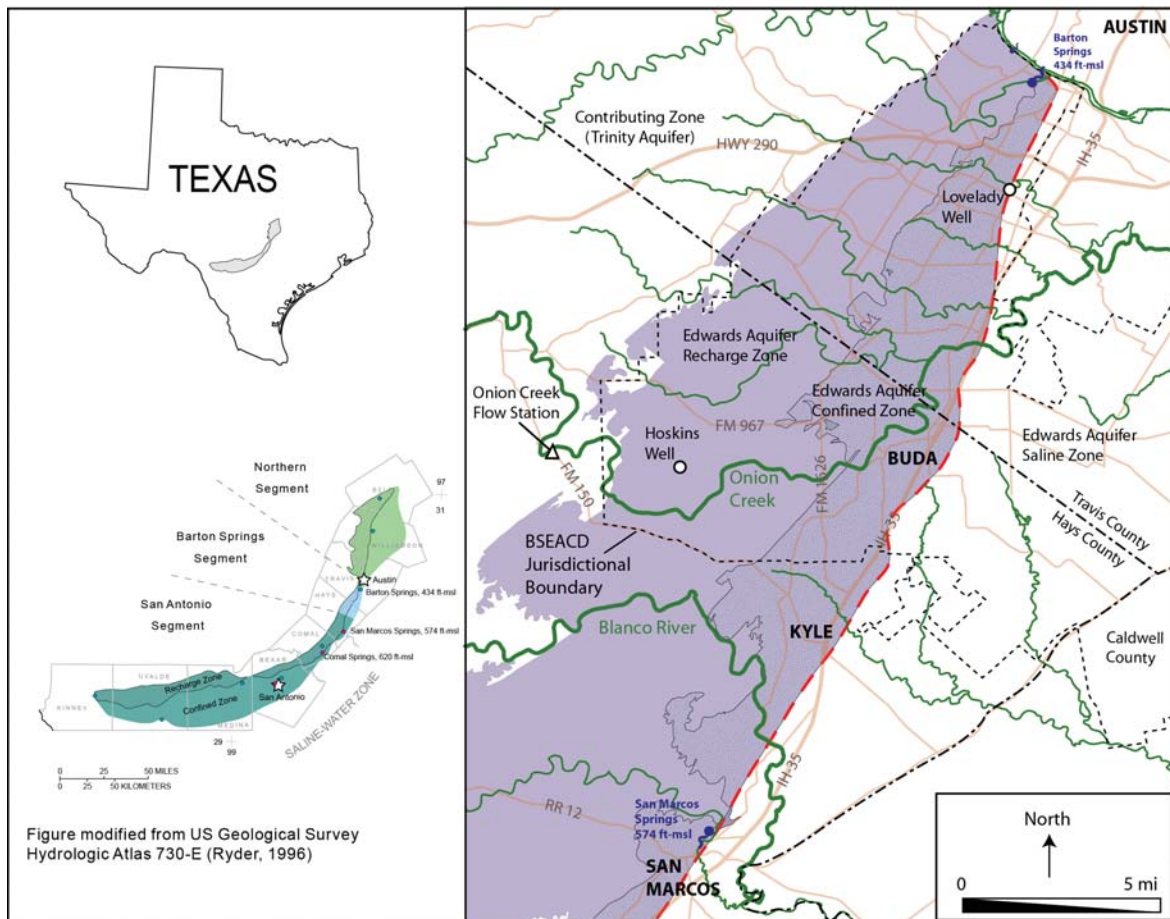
TEXAS

Northern Segment

Barton Springs Segment

San Antonio Segment

97
31

Austin
Barton Springs, 434 ft-msl
San Marcos Springs, 574 ft-msl
Comal Springs, 620 ft-msl
San Antonio

Recharge Zone
Confined Zone
SALINE-WATER ZONE

KINNEY
UVALDE
MEDINA
BEXAR
COMAL
HAYS
TRAVIS
WILLIAMSON
BELL

29
99

0 25 50 MILES
0 25 50 KILOMETERS

Figure modified from US Geological Survey Hydrologic Atlas 730-E (Ryder, 1996)

AUSTIN
Barton Springs 434 ft-msl

Contributing Zone (Trinity Aquifer)

HWY 290

IH-35

Lovelady Well

Edwards Aquifer Recharge Zone

Edwards Aquifer Confined Zone

Onion Creek Flow Station

FM 967

Hoskins Well

Edwards Aquifer Saline Zone

BUDA

Onion Creek

FM 150

FM 1626

IH-35

Travis County
Hays County

BSEACD Jurisdictional Boundary

Blanco River

KYLE

Caldwell County

IH-35

RR 12

San Marcos Springs 574 ft-msl

SAN MARCOS

North

0
5 mi